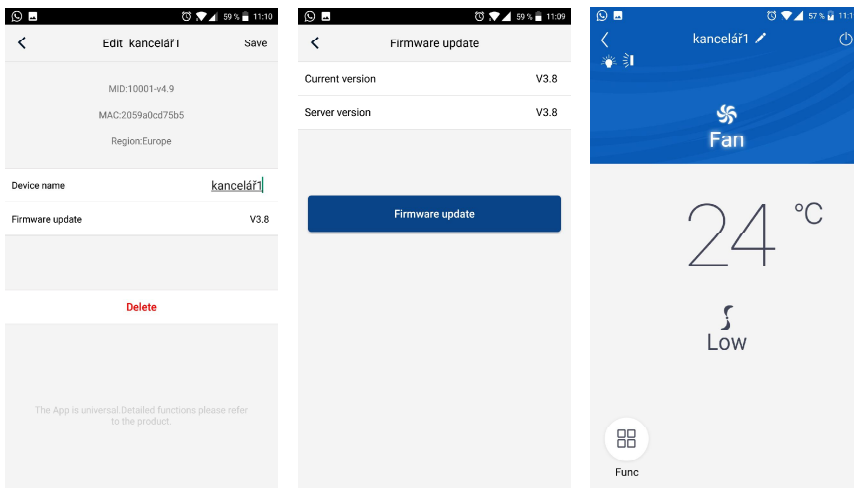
59 % 11:10

Edit kancelář1

Save

MID:10001-v4.9

MAC:2059a0cd75b5

Region:Europe

Device name

kancelář1

Firmware update

V3.8

Delete

The App is universal.Detailed functions please refer to the product.

59 % 11:09

Firmware update

Current version

V3.8

Server version

V3.8

Firmware update

57 % 11:1

kancelář1

Fan

24 °C

Low

Func